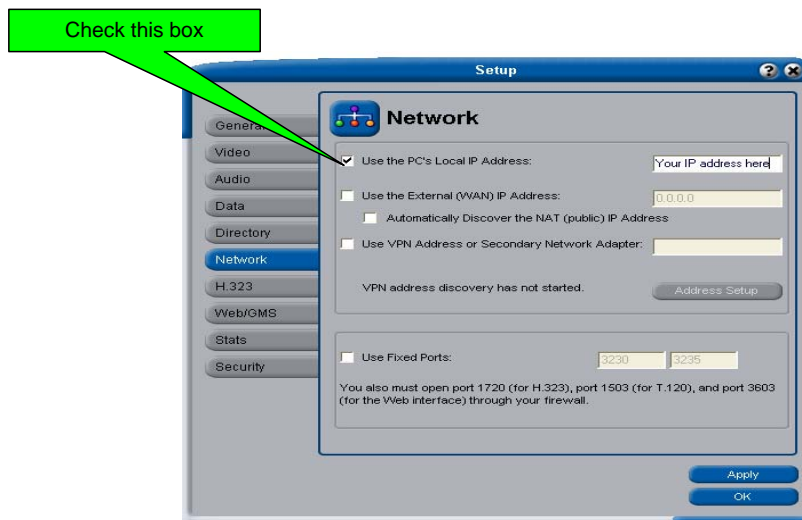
Check this box

Setup

Genera

Video

Audio

Data

Directory

Network

H.323

Web/GMS

Stats

Security

Network

Use the PC's Local IP Address:

Your IP address here

Use the External (WAN) IP Address:

0.0.0.0

Automatically Discover the NAT (public) IP Address

Use VPN Address or Secondary Network Adapter:

VPN address discovery has not started.

Address Setup

Use Fixed Ports:

3230

3235

You also must open port 1720 (for H.323), port 1503 (for T.120), and port 3603 (for the Web interface) through your firewall.

Apply

OK